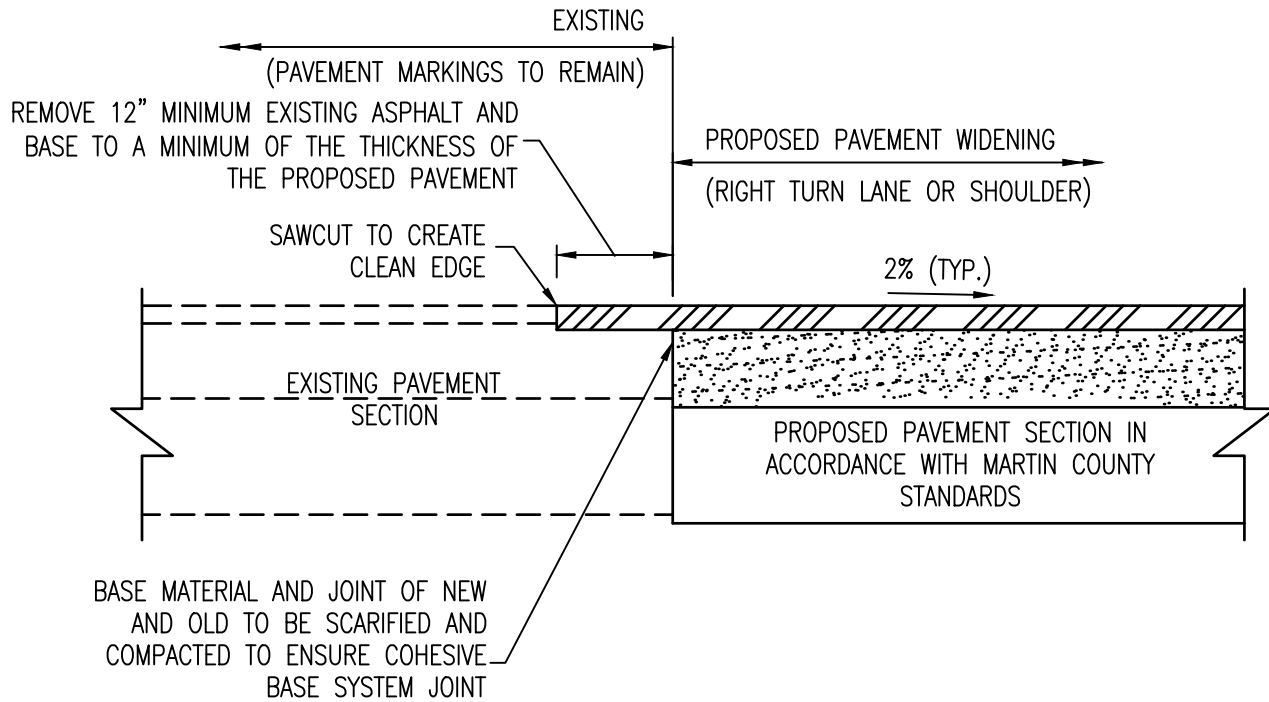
EXISTING

(PAVEMENT MARKINGS TO REMAIN)

REMOVE 12" MINIMUM EXISTING ASPHALT AND BASE TO A MINIMUM OF THE THICKNESS OF THE PROPOSED PAVEMENT

PROPOSED PAVEMENT WIDENING

(RIGHT TURN LANE OR SHOULDER)

SAWCUT TO CREATE CLEAN EDGE

2% (TYP.)

EXISTING PAVEMENT SECTION

PROPOSED PAVEMENT SECTION IN ACCORDANCE WITH MARTIN COUNTY STANDARDS

BASE MATERIAL AND JOINT OF NEW AND OLD TO BE SCARIFIED AND COMPACTED TO ENSURE COHESIVE BASE SYSTEM JOINT